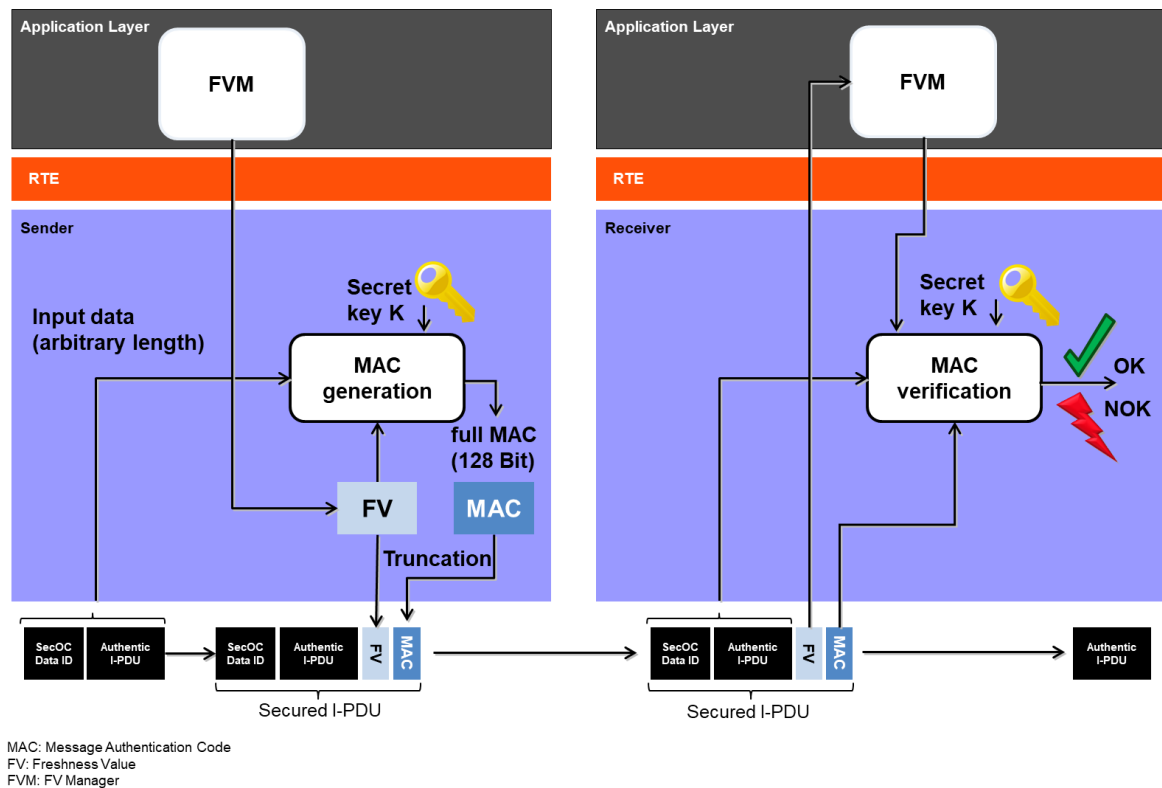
Application Layer

FVM

RTE

Sender

Secret key K

Input data (arbitrary length)

MAC generation

full MAC (128 Bit)

FV

MAC

Truncation

SecOC Data ID

Authentic I-PDU

SecOC Data ID

Authentic I-PDU

FV

MAC

Secured I-PDU

Application Layer

FVM

RTE

Receiver

Secret key K

MAC verification

OK

NOK

SecOC Data ID

Authentic I-PDU

FV

MAC

Secured I-PDU

Authentic I-PDU

MAC: Message Authentication Code
FV: Freshness Value
FVM: FV Manager